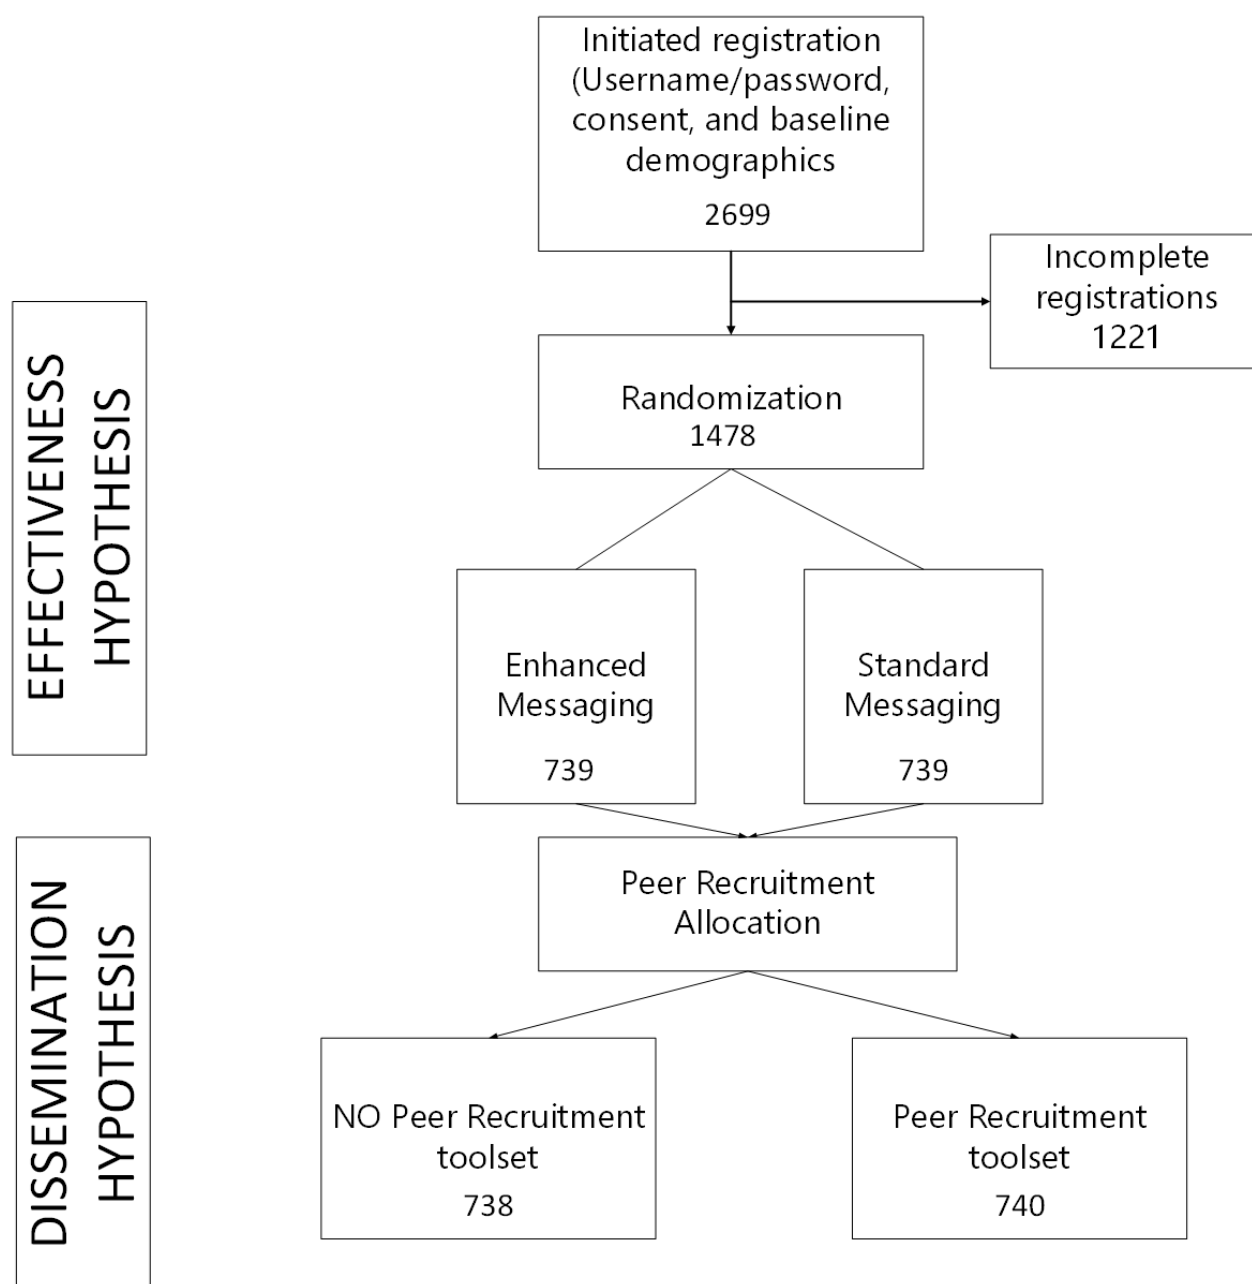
Initiated registration (Username/password, consent, and baseline demographics

2699

Incomplete registrations 1221

EFFECTIVENESS HYPOTHESIS

Randomization 1478

Enhanced Messaging

739

Standard Messaging

739

DISSEMINATION HYPOTHESIS

Peer Recruitment Allocation

NO Peer Recruitment toolset

738

Peer Recruitment toolset

740